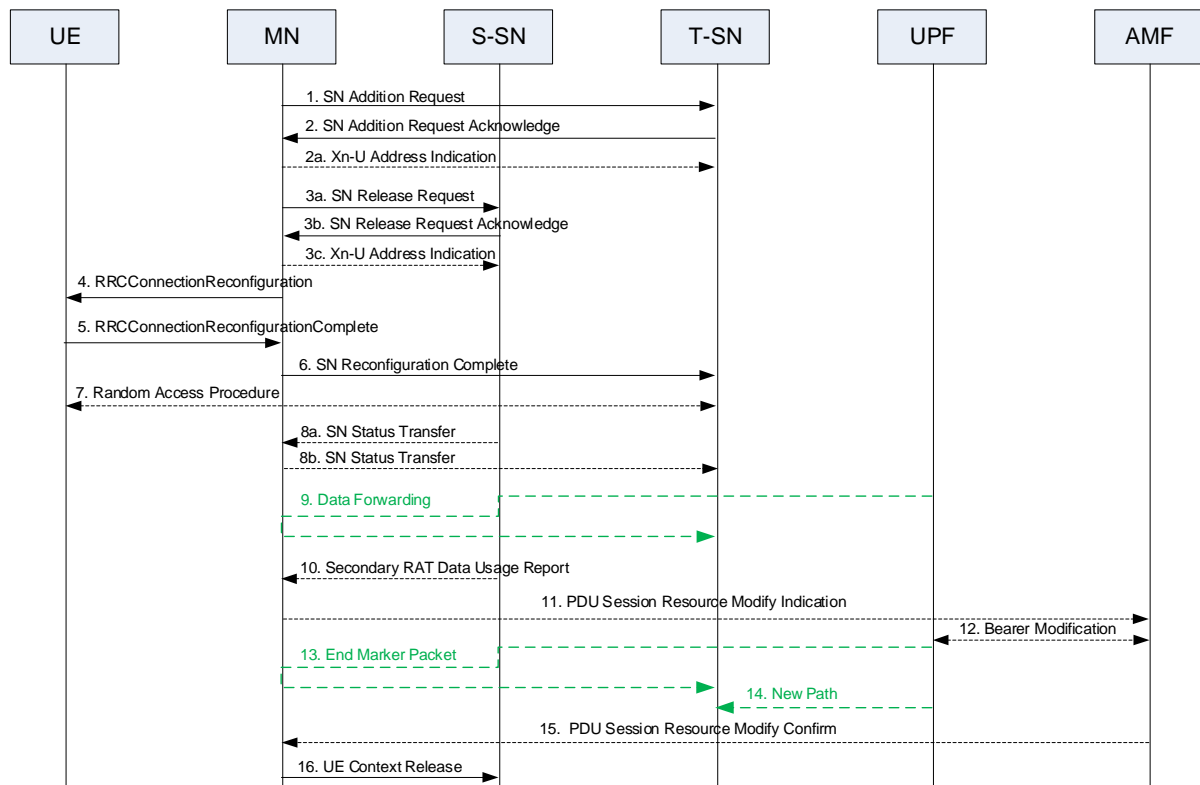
UE

MN

S-SN

T-SN

UPF

AMF

1. SN Addition Request

2. SN Addition Request Acknowledge

2a. Xn-U Address Indication

3a. SN Release Request

3b. SN Release Request Acknowledge

3c. Xn-U Address Indication

4. RRCConnectionReconfiguration

5. RRCConnectionReconfigurationComplete

6. SN Reconfiguration Complete

7. Random Access Procedure

8a. SN Status Transfer

8b. SN Status Transfer

9. Data Forwarding

10. Secondary RAT Data Usage Report

11. PDU Session Resource Modify Indication

12. Bearer Modification

13. End Marker Packet

14. New Path

15. PDU Session Resource Modify Confirm

16. UE Context Release